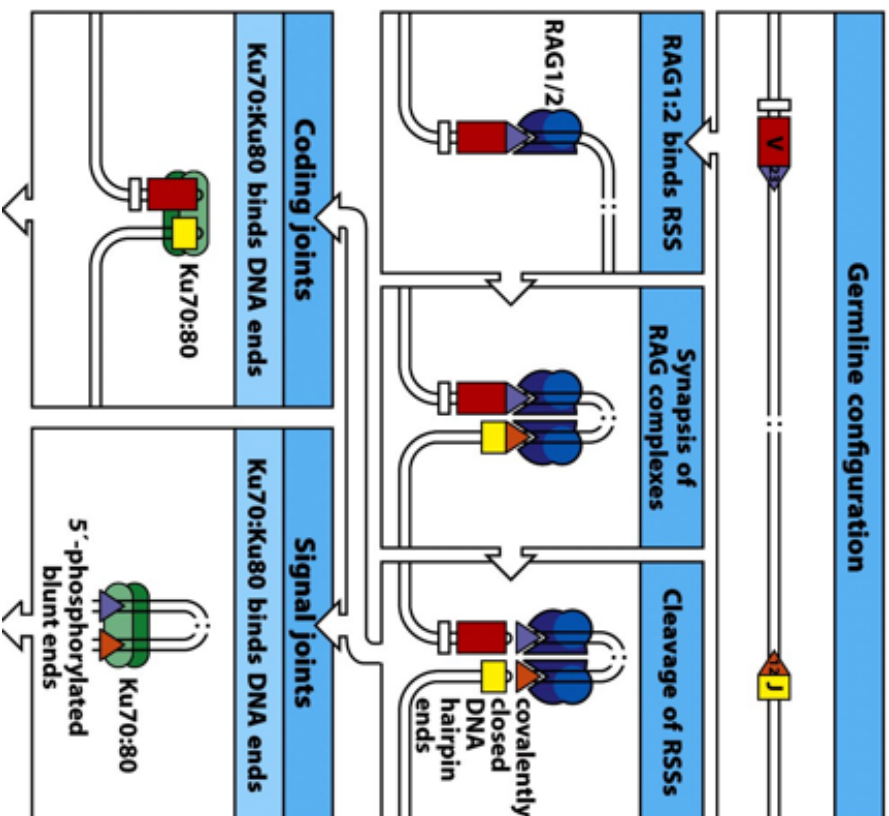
Germline configuration

V

J

RAG1:2 binds RSS

RAG1/2

Synapsis of RAG complexes

Cleavage of RSSs

covalently closed DNA hairpin ends

Coding joints

Ku70:Ku80 binds DNA ends

Ku70:80

Signal joints

Ku70:Ku80 binds DNA ends

Ku70:80

5´-phosphorylated blunt ends